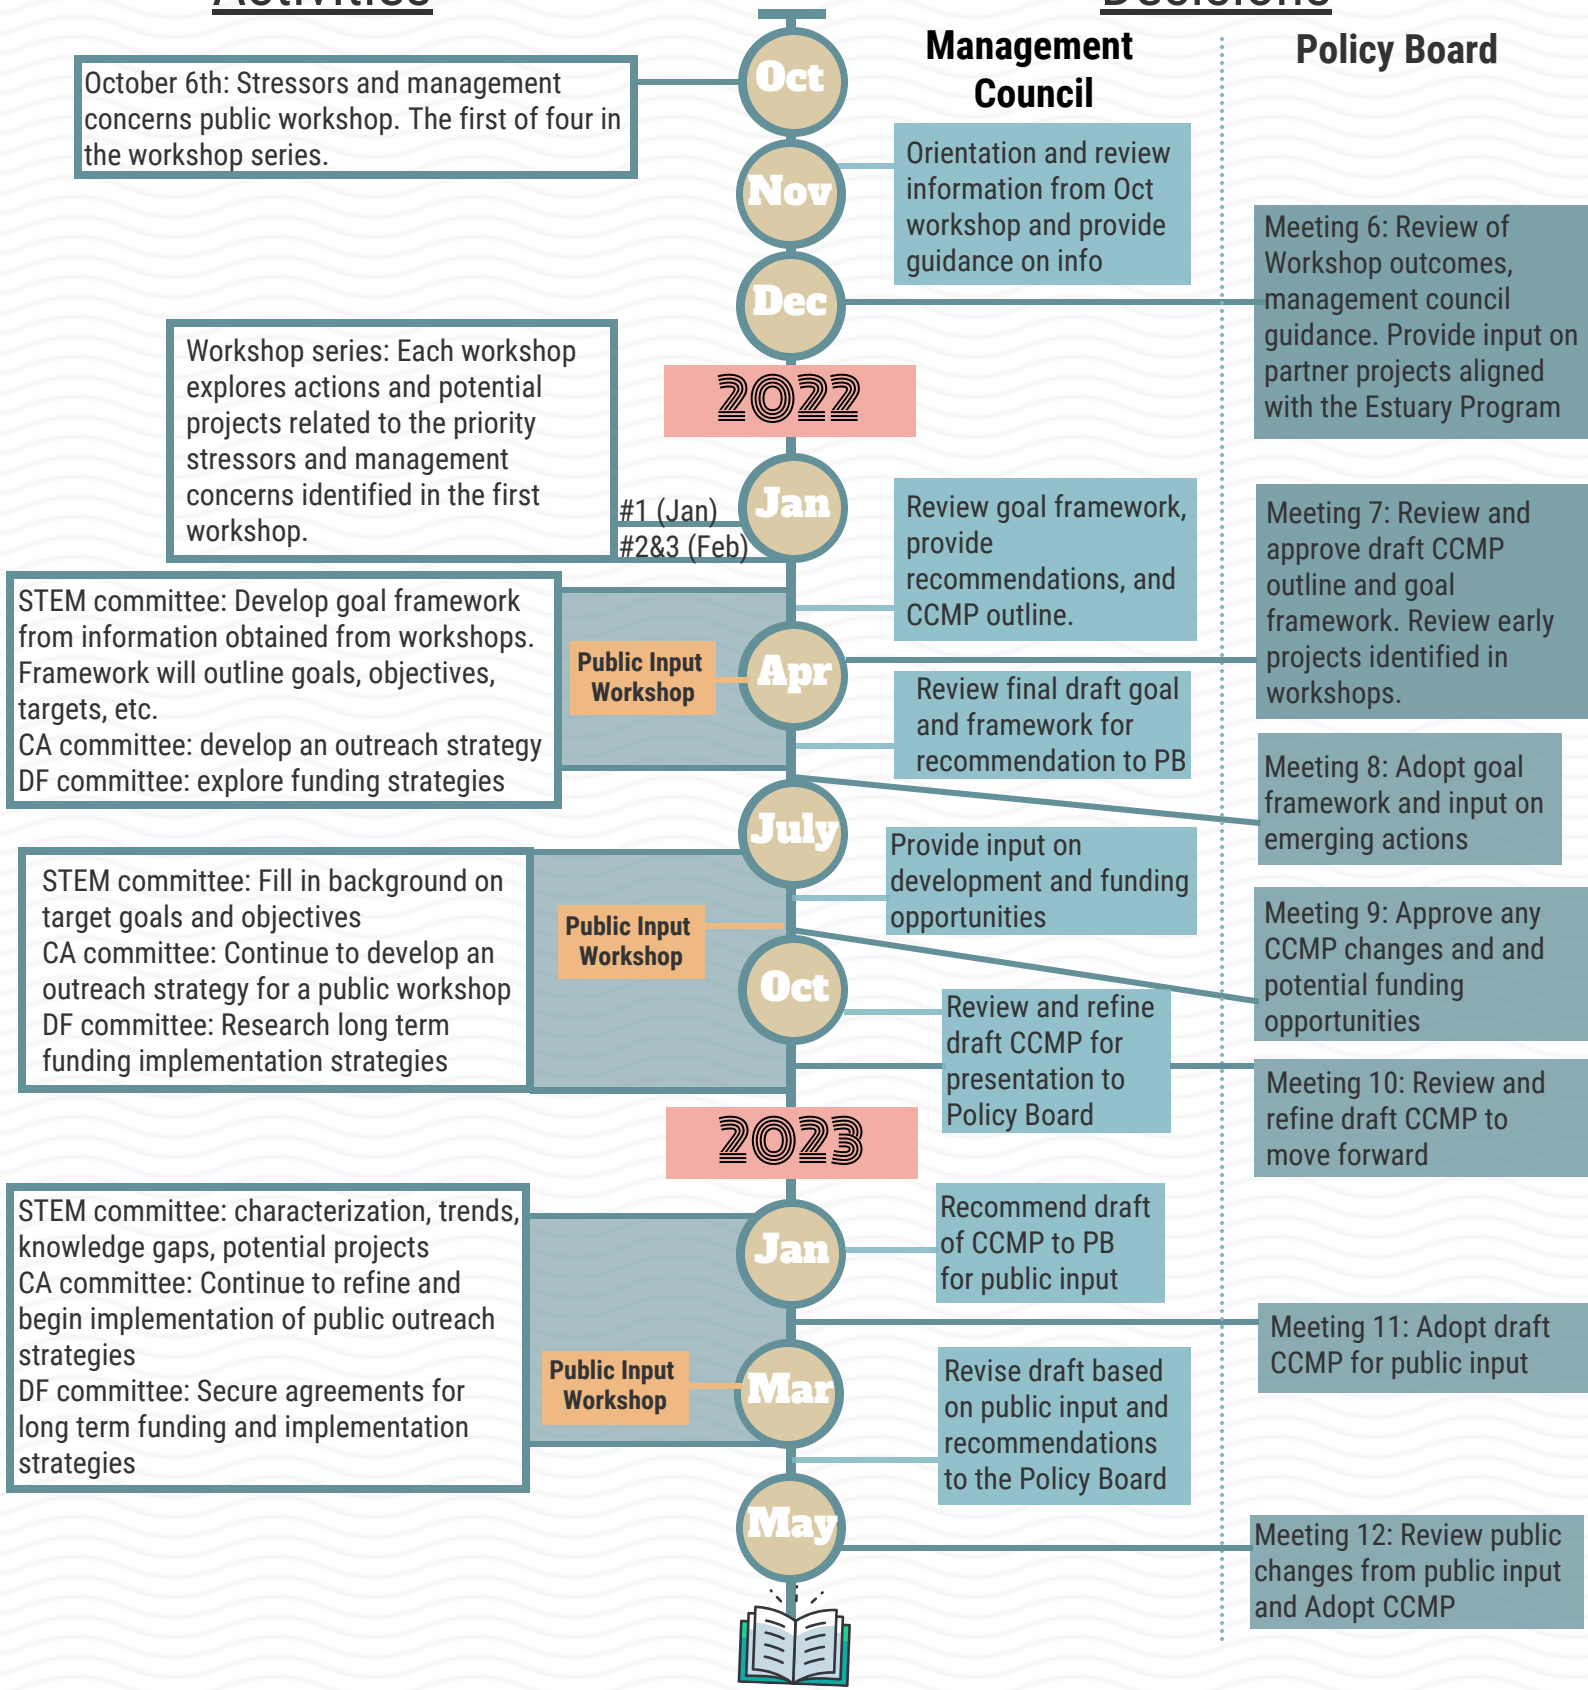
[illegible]

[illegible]

Oct

October 6th: Stressors and management concerns public workshop. The first of four in the workshop series.

Management Council

Policy Board

Nov

Orientation and review information from Oct workshop and provide guidance on info

Dec

Meeting 6: Review of Workshop outcomes, management council guidance. Provide input on partner projects aligned with the Estuary Program

Workshop series: Each workshop explores actions and potential projects related to the priority stressors and management concerns identified in the first workshop.

2022

#1 (Jan)
#2&3 (Feb)

Jan

Review goal framework, provide recommendations, and CCMP outline.

Meeting 7: Review and approve draft CCMP outline and goal framework. Review early projects identified in workshops.

STEM committee: Develop goal framework from information obtained from workshops. Framework will outline goals, objectives, targets, etc.
CA committee: develop an outreach strategy
DF committee: explore funding strategies

Public Input Workshop

Apr

Review final draft goal and framework for recommendation to PB

Meeting 8: Adopt goal framework and input on emerging actions

July

Provide input on development and funding opportunities

STEM committee: Fill in background on target goals and objectives
CA committee: Continue to develop an outreach strategy for a public workshop
DF committee: Research long term funding implementation strategies

Public Input Workshop

Meeting 9: Approve any CCMP changes and and potential funding opportunities

Oct

Review and refine draft CCMP for presentation to Policy Board

Meeting 10: Review and refine draft CCMP to move forward

2023

STEM committee: characterization, trends, knowledge gaps, potential projects
CA committee: Continue to refine and begin implementation of public outreach strategies
DF committee: Secure agreements for long term funding and implementation strategies

Jan

Recommend draft of CCMP to PB for public input

Meeting 11: Adopt draft CCMP for public input

Public Input Workshop

Mar

Revise draft based on public input and recommendations to the Policy Board

May

Meeting 12: Review public changes from public input and Adopt CCMP